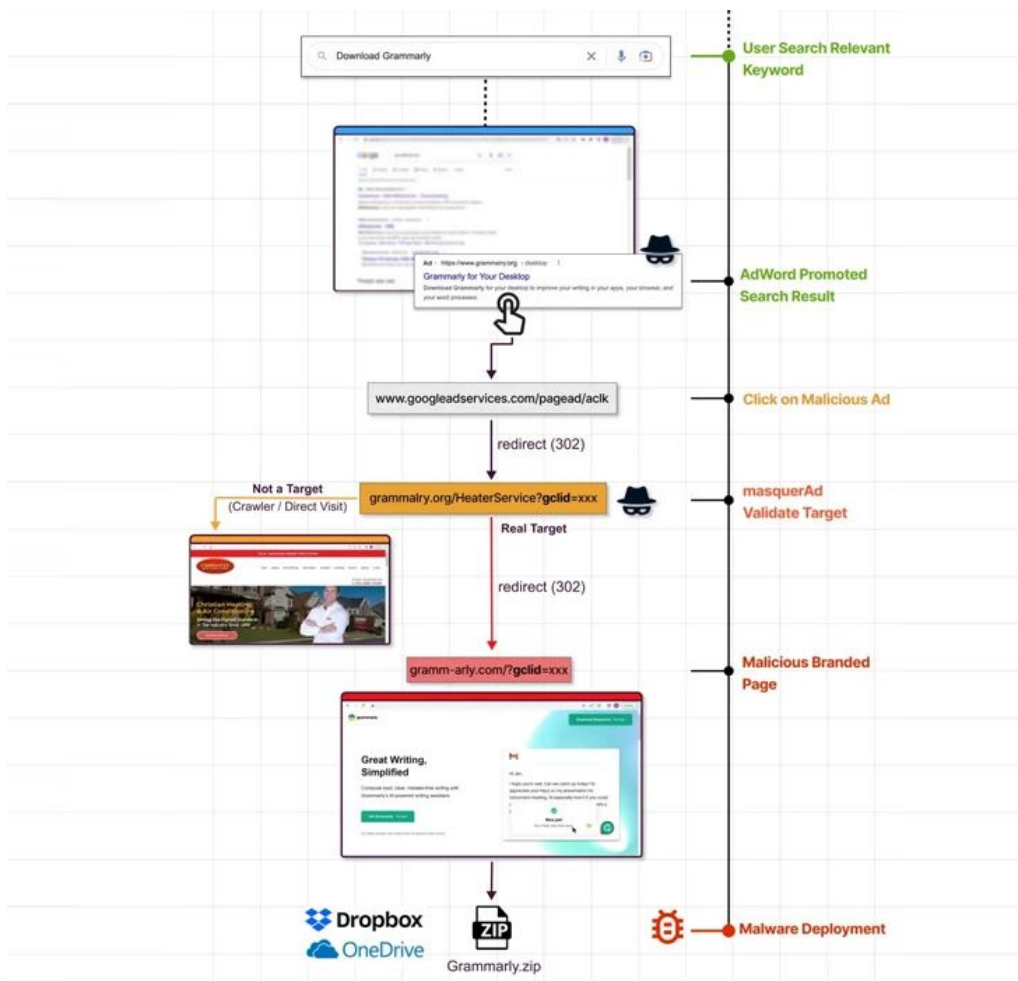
Download Grammarly

User Search Relevant Keyword

Ad · https://www.grammarly.org › desktop

Grammarly for Your Desktop

Download Grammarly for your desktop to improve your writing in your apps, your browser, and your word processor.

AdWord Promoted Search Result

www.googleadservices.com/pagead/aclk

Click on Malicious Ad

redirect (302)

Not a Target
(Crawler / Direct Visit)

grammarly.org/HeaterService?**gclid**=xxx

masquerAd
Validate Target

Real Target

Christian Heating & Air Conditioning

redirect (302)

gramm-arly.com/?**gclid**=xxx

Malicious Branded Page

grammarly

Great Writing, Simplified

Hi Jen,

Dropbox
OneDrive

ZIP
Grammarly.zip

Malware Deployment